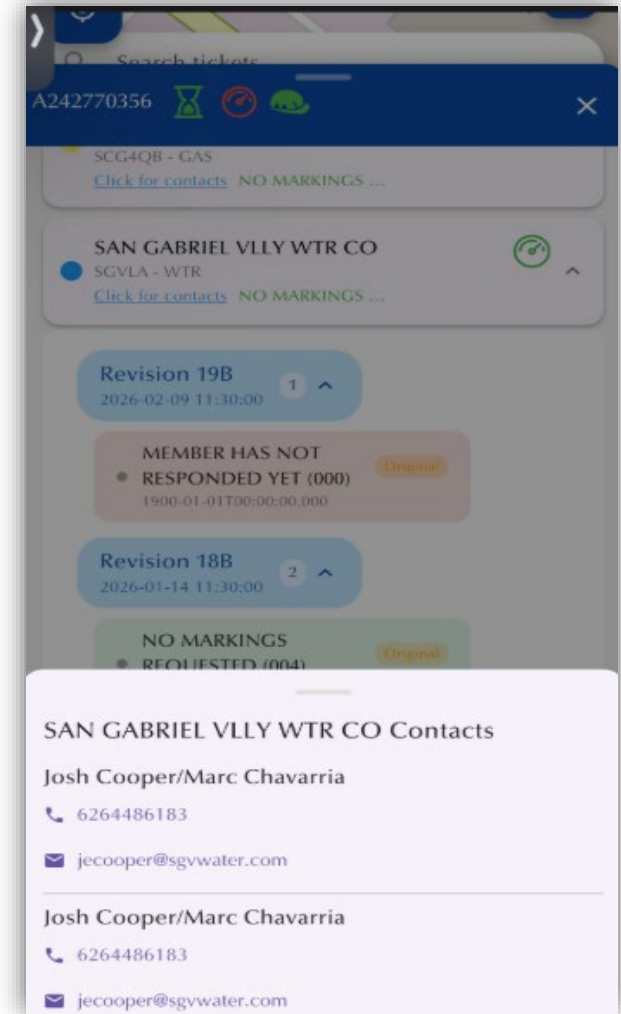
Search tickets

A242770356

SCG4QB - GAS
Click for contacts NO MARKINGS ...

SAN GABRIEL VLLY WTR CO
SGVLA - WTR
Click for contacts NO MARKINGS ...

Revision 19B
2026-02-09 11:30:00
1

MEMBER HAS NOT RESPONDED YET (000)
1900-01-01T00:00:00.000
Original

Revision 18B
2026-01-14 11:30:00
2

NO MARKINGS REQUESTED (004)
Original

SAN GABRIEL VLLY WTR CO Contacts

Josh Cooper/Marc Chavarria
6264486183
jecooper@sgvwater.com

Josh Cooper/Marc Chavarria
6264486183
jecooper@sgvwater.com